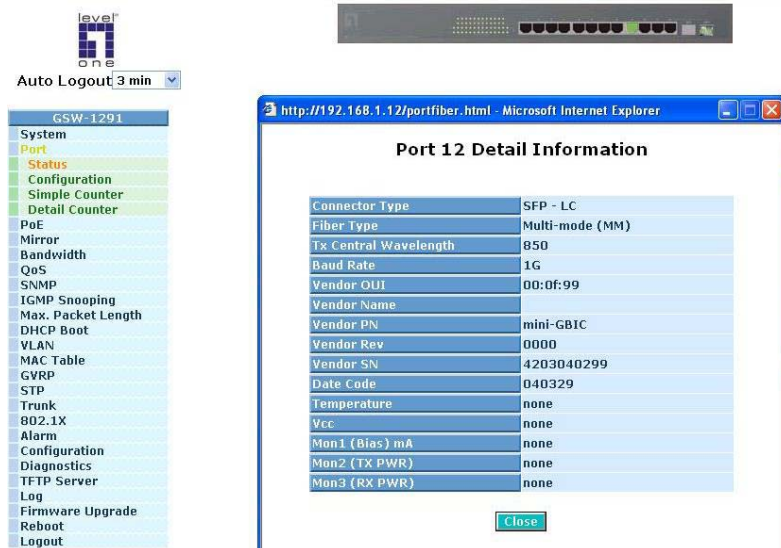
level one

Auto Logout 3 min

GSW-1291
System
Port
Status
Configuration
Simple Counter
Detail Counter
PoE
Mirror
Bandwidth
QoS
SNMP
IGMP Snooping
Max. Packet Length
DHCP Boot
VLAN
MAC Table
GVRP
STP
Trunk
802.1X
Alarm
Configuration
Diagnostics
TFTP Server
Log
Firmware Upgrade
Reboot
Logout

http://192.168.1.12/portfiber.html - Microsoft Internet Explorer

Port 12 Detail Information

| | |
|---|---|
| Connector Type | SFP - LC |
| Fiber Type | Multi-mode (MM) |
| Tx Central Wavelength | 850 |
| Baud Rate | 1G |
| Vendor OUI | 00:0f:99 |
| Vendor Name | |
| Vendor PN | mini-GBIC |
| Vendor Rev | 0000 |
| Vendor SN | 4203040299 |
| Date Code | 040329 |
| Temperature | none |
| Vcc | none |
| Mon1 (Bias) mA | none |
| Mon2 (TX PWR) | none |
| Mon3 (RX PWR) | none |

Close